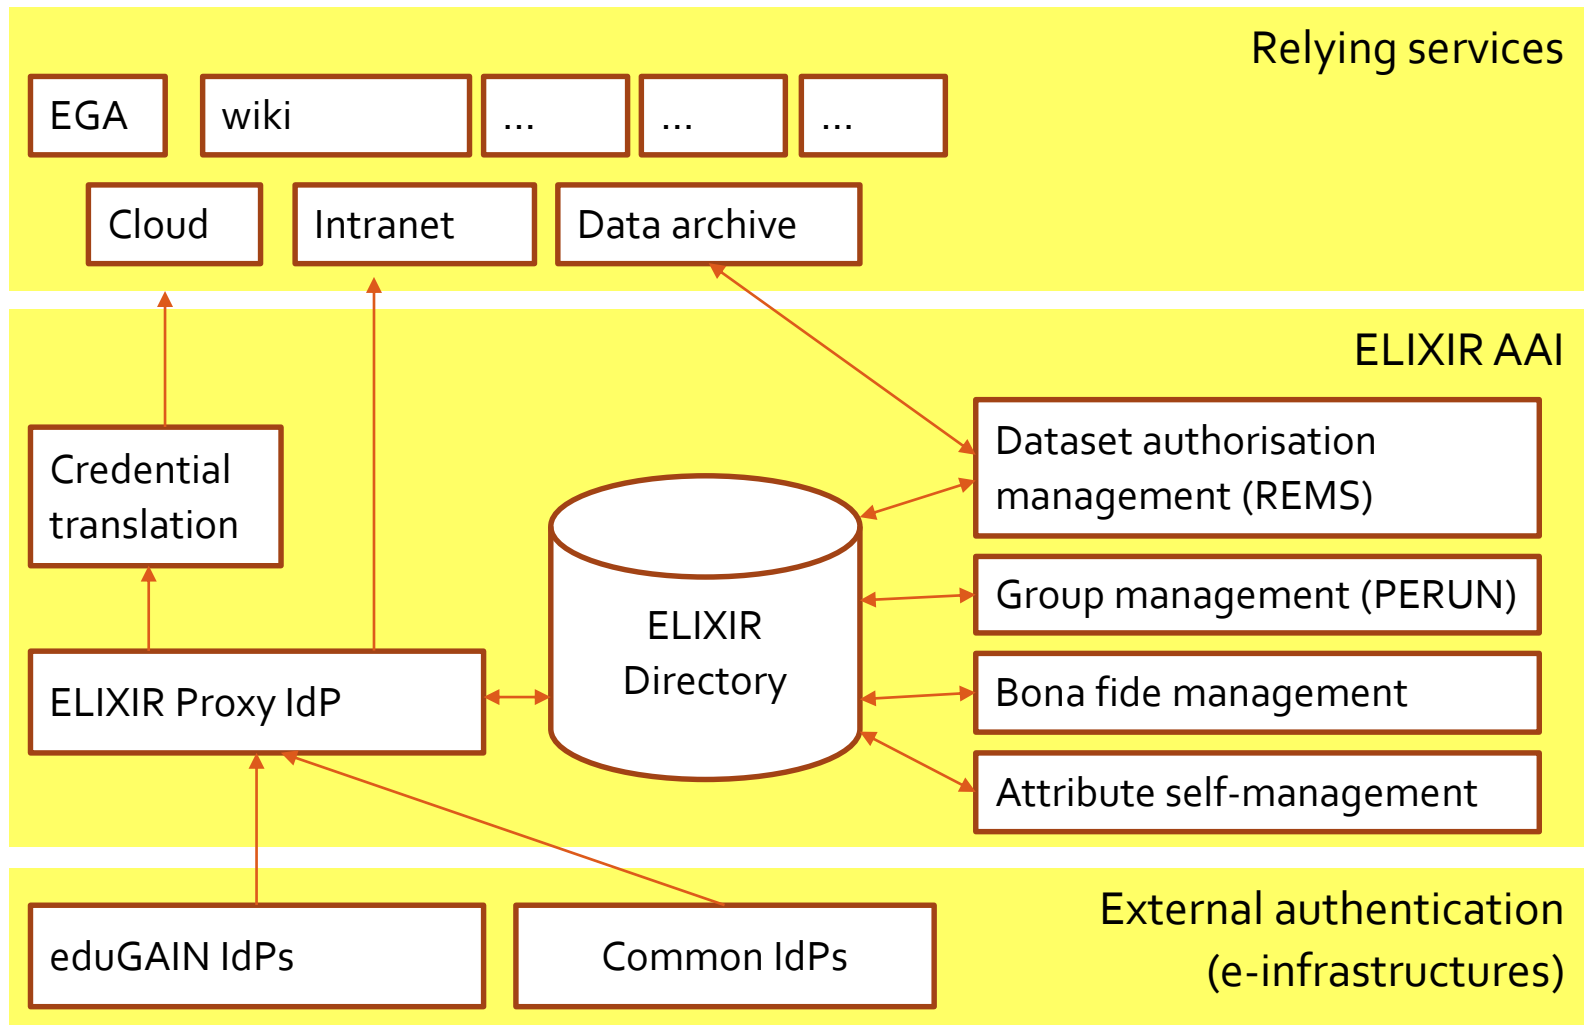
Relying services

EGA

wiki

...

...

...

Cloud

Intranet

Data archive

ELIXIR AAI

Credential translation

Dataset authorisation management (REMS)

ELIXIR Directory

Group management (PERUN)

ELIXIR Proxy IdP

Bona fide management

Attribute self-management

eduGAIN IdPs

Common IdPs

External authentication (e-infrastructures)